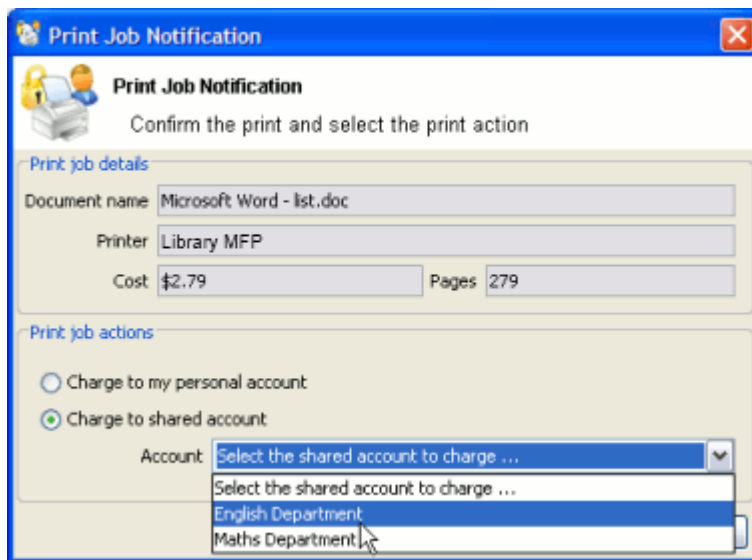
Print Job Notification

Print Job Notification

Confirm the print and select the print action

Print job details

Document name Microsoft Word - list.doc

Printer Library MFP

Cost \$2.79

Pages 279

Print job actions

Charge to my personal account

Charge to shared account

Account Select the shared account to charge ...

Select the shared account to charge ...

English Department

Maths Department